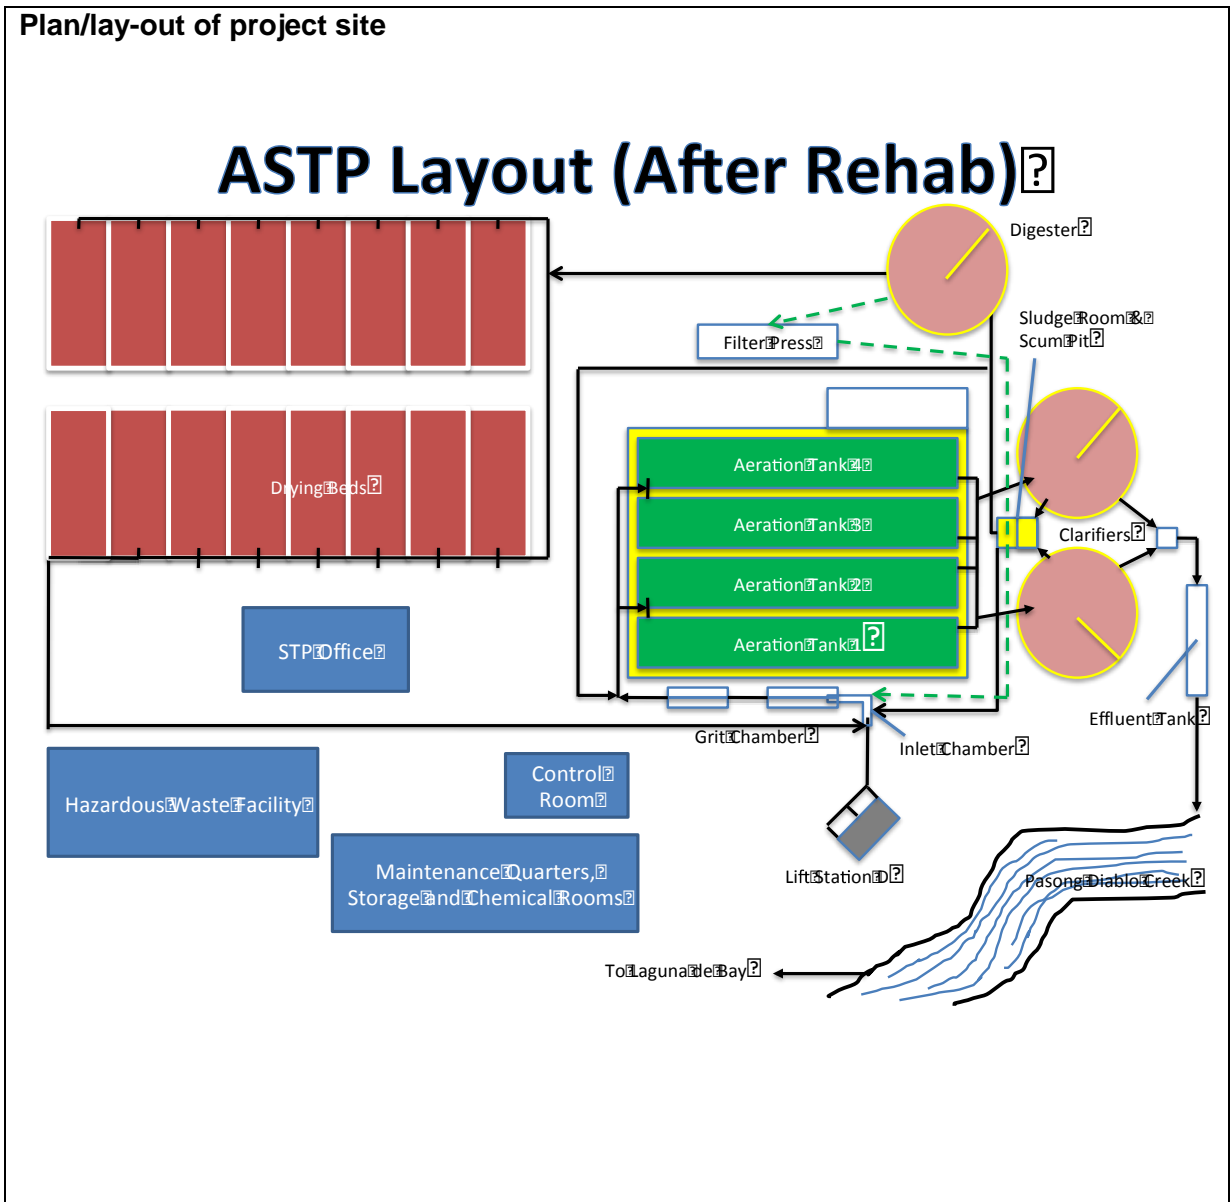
Plan/lay-out of project site

ASTP Layout (After Rehab)

Digester

Filter Press

Sludge Room & Scum Pit

Drying Beds

Aeration Tank 4

Aeration Tank 3

Aeration Tank 2

Aeration Tank 1

Clarifiers

STP Office

Effluent Tank

Grit Chamber

Inlet Chamber

Hazardous Waste Facility

Control Room

Maintenance Quarters, Storage and Chemical Rooms

Lift Station D

Pasong Diablo Creek

To Laguna de Bay